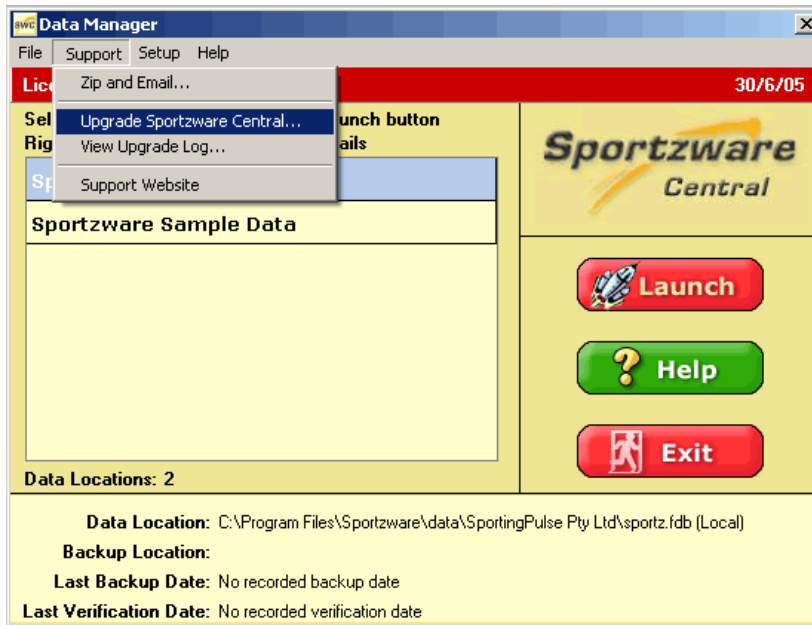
SWC Data Manager

File Support Setup Help

Lic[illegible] 30/6/05

Zip and Email...

Upgrade Sportzware Central...

View Upgrade Log...

Support Website

Sel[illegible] unch button

Rig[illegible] ails

Sp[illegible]

Sportzware Sample Data

Data Locations: 2

Sportzware Central

Launch

Help

Exit

Data Location: C:\Program Files\Sportzware\data\SportingPulse Pty Ltd\sportz.fdb (Local)

Backup Location:

Last Backup Date: No recorded backup date

Last Verification Date: No recorded verification date